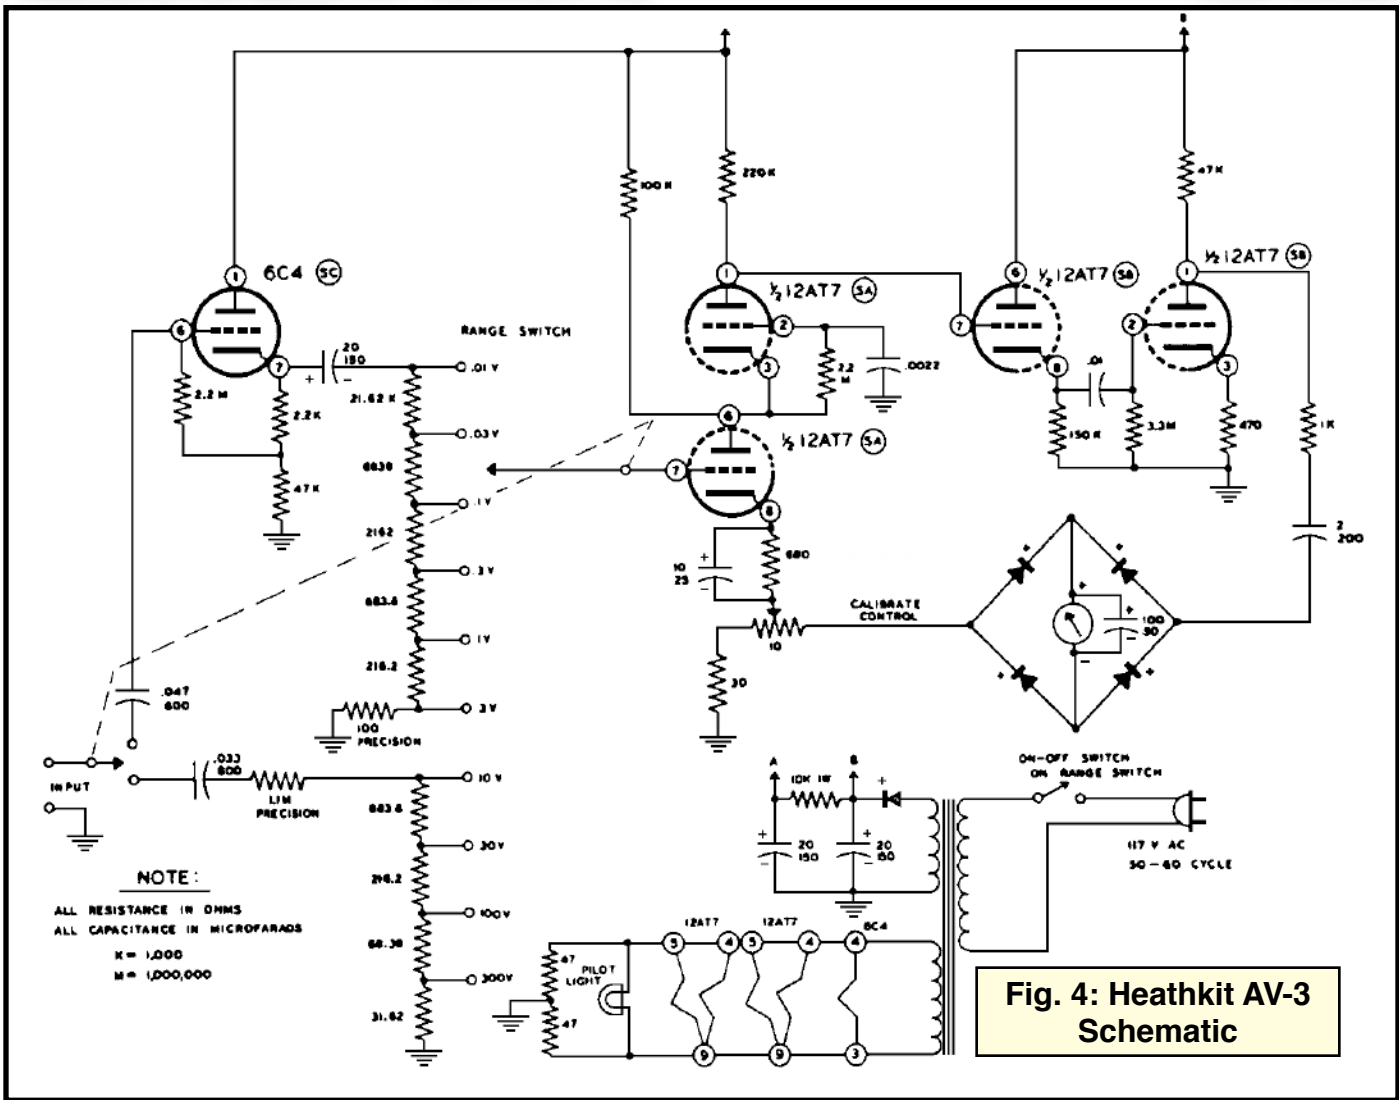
B

6C4 (5C)

1

6

7

2.2 M

2.2 K

47 K

20
150

+ −

RANGE SWITCH

.01 V

21.62 K

.03 V

6838

.1 V

2162

.3 V

683.8

1 V

216.2

3 V

100
PRECISION

100 K

220 K

1

½ 12AT7 (5A)

2

3

2.2
M

.0022

6

½ 12AT7 (5A)

7

8

10
25

680

CALIBRATE
CONTROL

10

30

6

½ 12AT7 (5B)

7

8

.01

150 K

3.3M

47 K

1

½ 12AT7 (5B)

2

3

470

1K

2
200

100
50

.047
600

INPUT

.033
600

1 M
PRECISION

10 V

683.8

30 V

216.2

100 V

68.38

300 V

31.62

NOTE:

ALL RESISTANCE IN OHMS

ALL CAPACITANCE IN MICROFARADS

K = 1,000

M = 1,000,000

A

B

10K 1W

20
150

20
150

ON-OFF SWITCH
ON RANGE SWITCH

117 V AC
50 - 60 CYCLE

47

PILOT
LIGHT

47

12AT7

5

4

12AT7

5

4

6C4

4

9

9

3

Fig. 4: Heathkit AV-3 Schematic